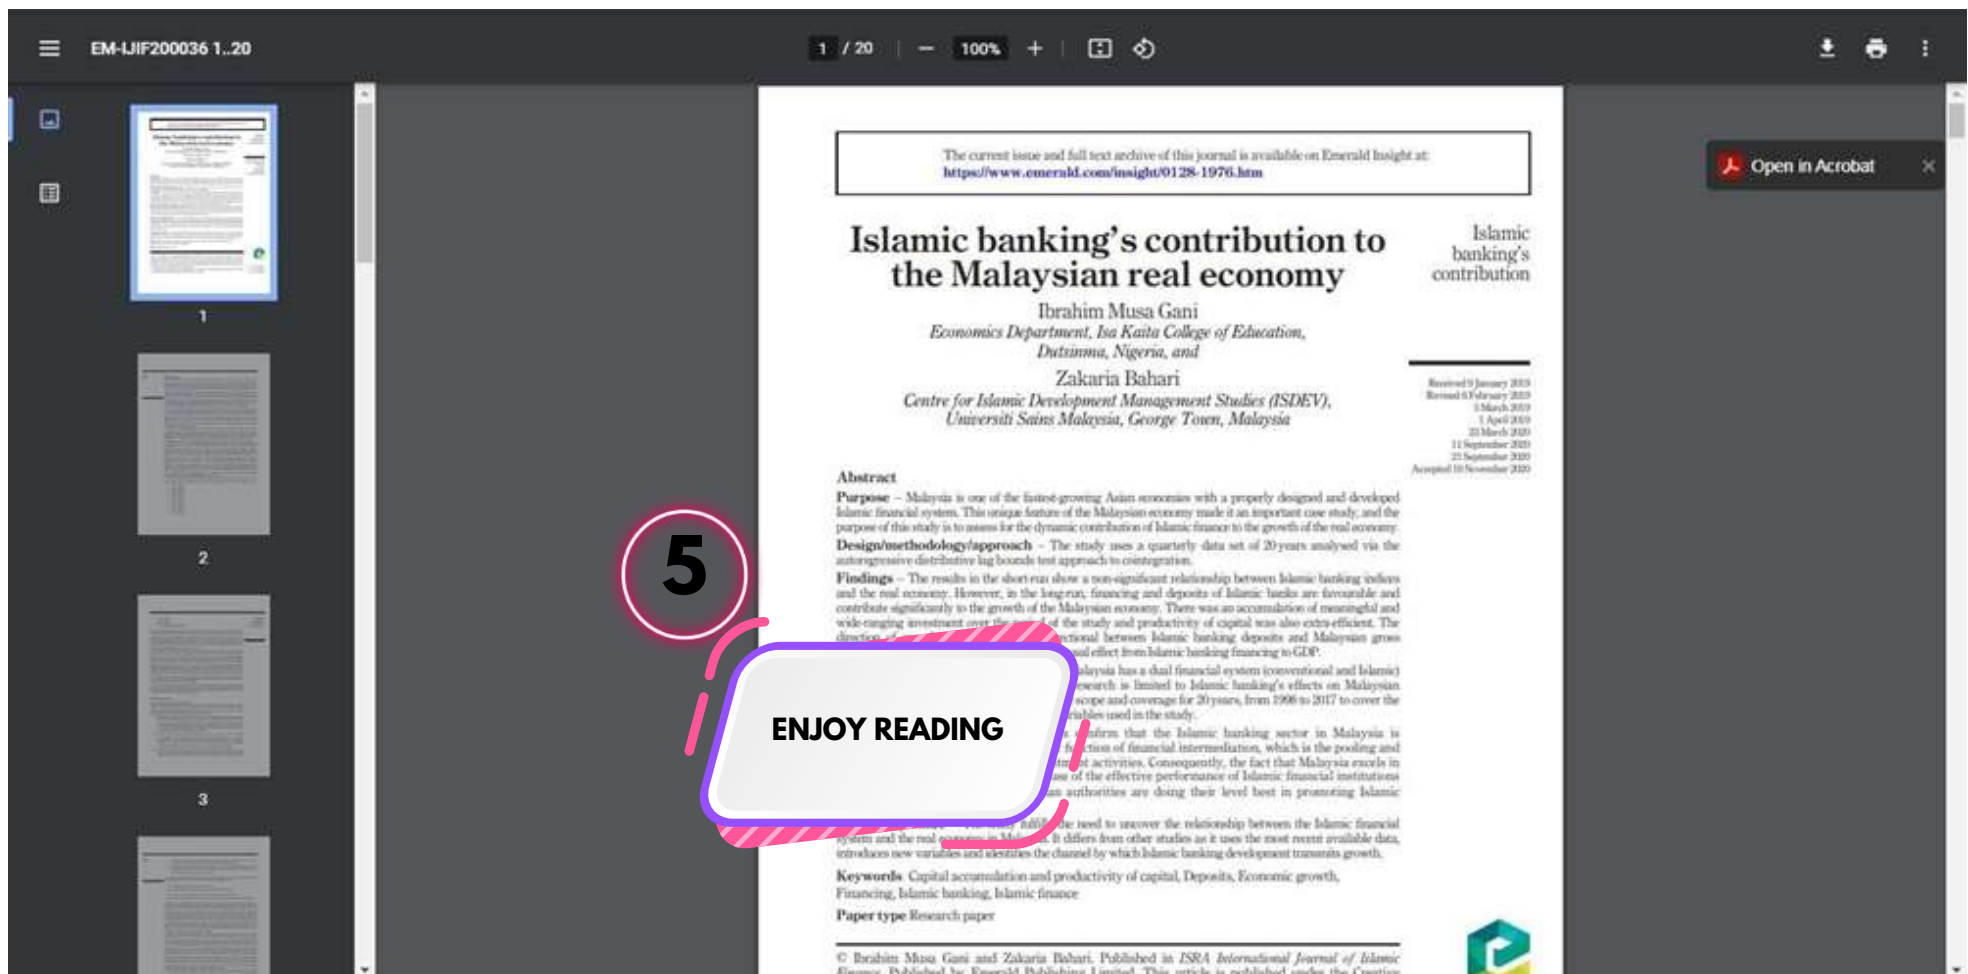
EM-IJIF200036 1..20

1 / 20

100%

Open in Acrobat

1

2

3

The current issue and full text archive of this journal is available on Emerald Insight at: https://www.emerald.com/insight/0128-1976.htm

Islamic banking's contribution to the Malaysian real economy

Islamic banking's contribution

Ibrahim Musa Gani
Economics Department, Isa Kaita College of Education, Dutsinma, Nigeria, and
Zakaria Bahari
Centre for Islamic Development Management Studies (ISDEV), Universiti Sains Malaysia, George Town, Malaysia

Received 9 January 2019
Revised 6 February 2019
5 March 2019
1 April 2019
23 March 2020
11 September 2020
23 September 2020
Accepted 10 November 2020

Abstract
Purpose – Malaysia is one of the fastest-growing Asian economies with a properly designed and developed Islamic financial system. This unique feature of the Malaysian economy made it an important case study, and the purpose of this study is to assess for the dynamic contribution of Islamic finance to the growth of the real economy.
Design/methodology/approach – The study uses a quarterly data set of 20 years analysed via the autoregressive distributive lag bounds test approach to cointegration.
Findings – The results in the short-run show a non-significant relationship between Islamic banking indices and the real economy. However, in the long-run, financing and deposits of Islamic banks are favourable and contribute significantly to the growth of the Malaysian economy. There was an accumulation of meaningful and wide-ranging investment over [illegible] of the study and productivity of capital was also extra-efficient. The direction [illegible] between Islamic banking deposits and Malaysian gross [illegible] effect from Islamic banking financing to GDP.
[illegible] Malaysia has a dual financial system (conventional and Islamic) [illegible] research is limited to Islamic banking's effects on Malaysian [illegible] scope and coverage for 20 years, from 1998 to 2017 to cover the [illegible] variables used in the study.
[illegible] affirm that the Islamic banking sector in Malaysia is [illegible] function of financial intermediation, which is the pooling and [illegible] activities. Consequently, the fact that Malaysia excels in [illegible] of the effective performance of Islamic financial institutions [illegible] authorities are doing their level best in promoting Islamic
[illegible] the need to uncover the relationship between the Islamic financial system and the real economy in Malaysia. It differs from other studies as it uses the most recent available data, introduces new variables and identifies the channel by which Islamic banking development transmits growth.
Keywords Capital accumulation and productivity of capital, Deposits, Economic growth, Financing, Islamic banking, Islamic finance
Paper type Research paper

© Ibrahim Musa Gani and Zakaria Bahari. Published in ISRA International Journal of Islamic Finance. Published by Emerald Publishing Limited. This article is published under the Creative

5

ENJOY READING